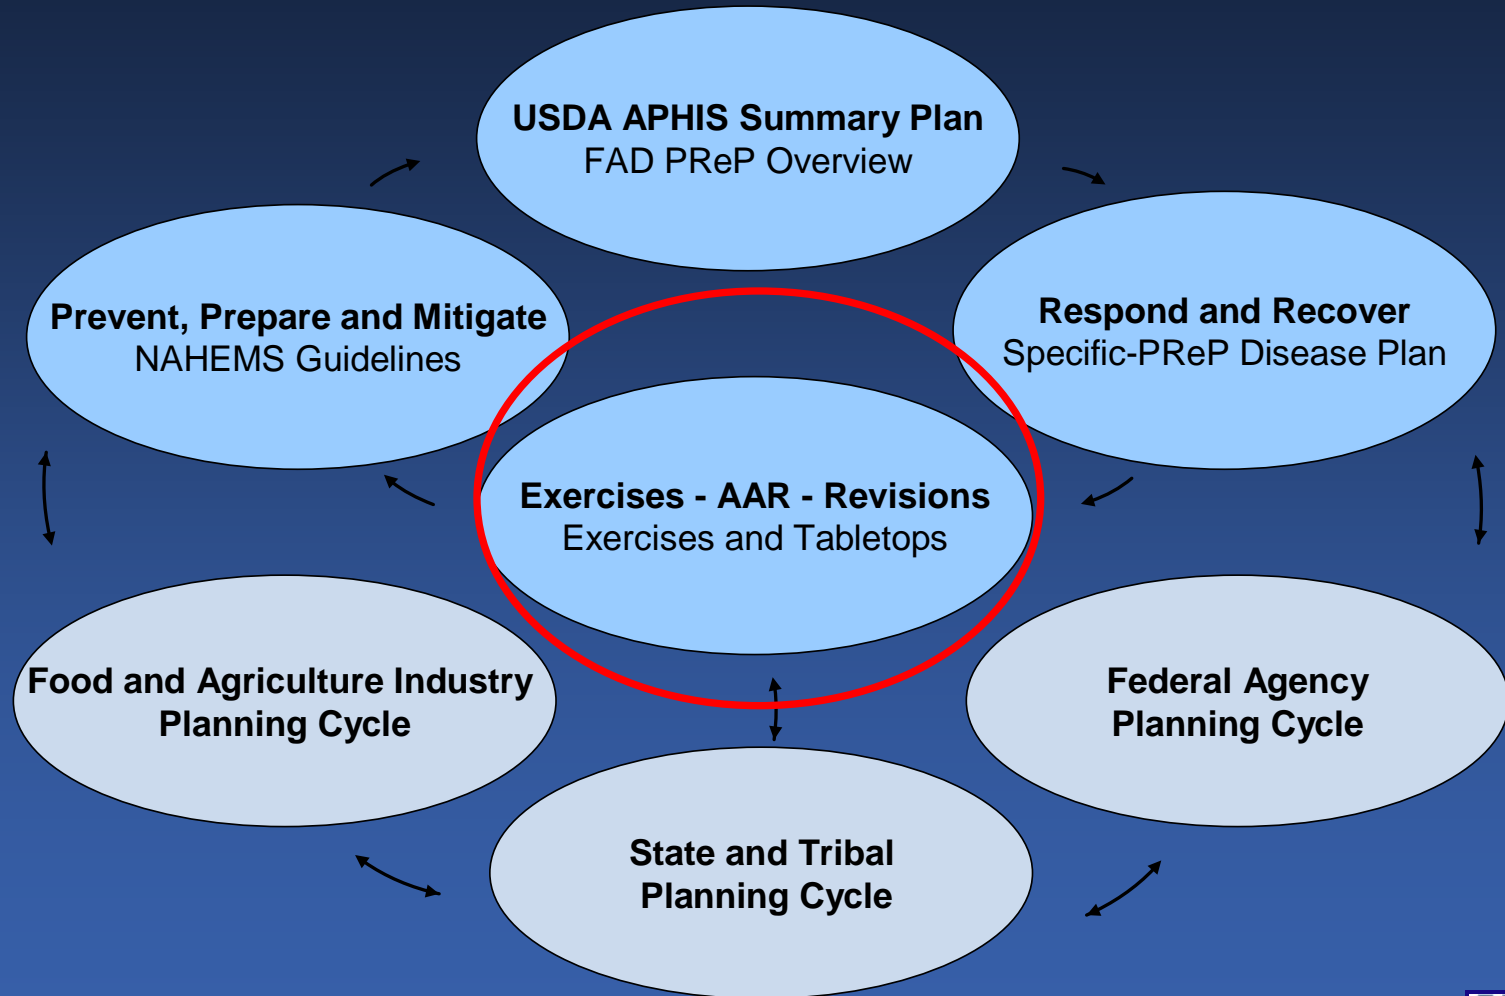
USDA APHIS Summary Plan
FAD PReP Overview

Prevent, Prepare and Mitigate
NAHEMS Guidelines

Respond and Recover
Specific-PReP Disease Plan

Exercises - AAR - Revisions
Exercises and Tabletops

Food and Agriculture Industry
Planning Cycle

Federal Agency
Planning Cycle

State and Tribal
Planning Cycle